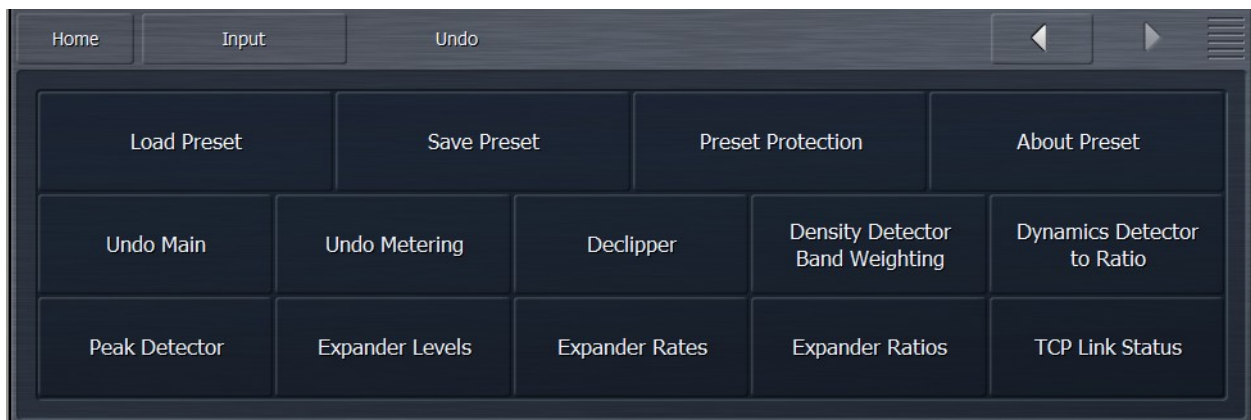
Home Input Undo

Load Preset
Save Preset
Preset Protection
About Preset

Undo Main
Undo Metering
Declipper
Density Detector Band Weighting
Dynamics Detector to Ratio

Peak Detector
Expander Levels
Expander Rates
Expander Ratios
TCP Link Status